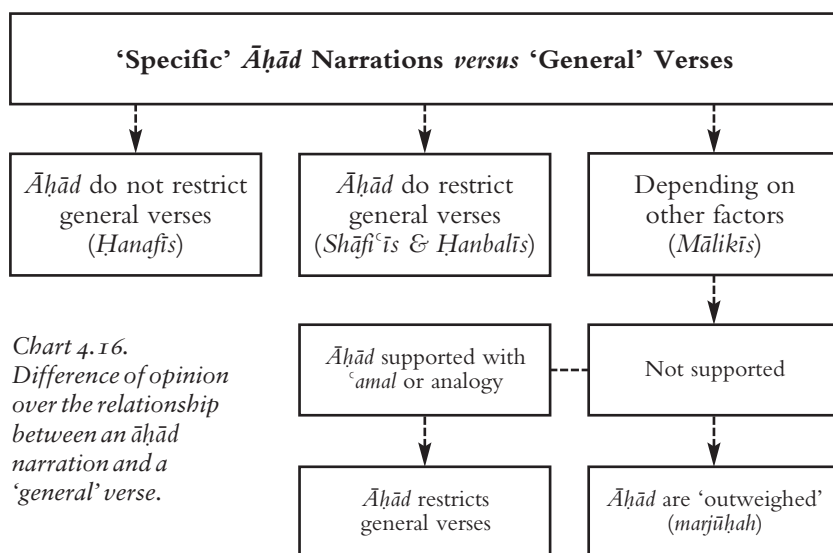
'Specific' *Āḥād* Narrations *versus* 'General' Verses

*Āḥād* do not restrict general verses (*Ḥanafīs*)

*Āḥād* do restrict general verses (*Shāfiʿīs & Ḥanbalīs*)

Depending on other factors (*Mālikīs*)

*Chart 4.16. Difference of opinion over the relationship between an āḥād narration and a 'general' verse.*

*Āḥād* supported with *ʿamal* or analogy

Not supported

*Āḥād* restricts general verses

*Āḥād* are 'outweighed' (*marjūḥah*)